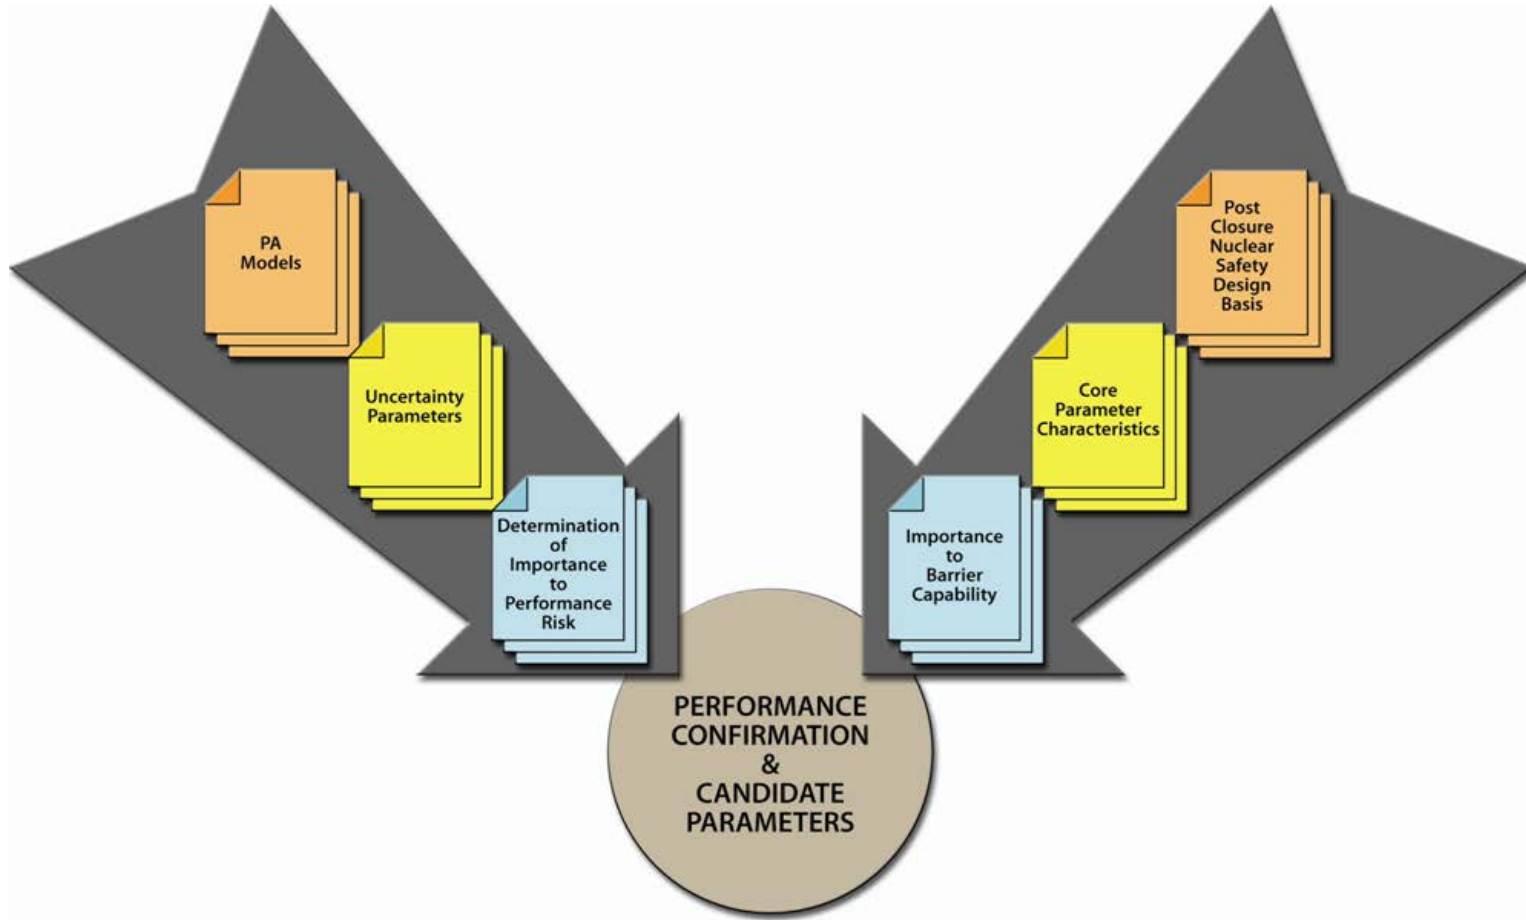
PA Models

Uncertainty Parameters

Determination of Importance to Performance Risk

Post Closure Nuclear Safety Design Basis

Core Parameter Characteristics

Importance to Barrier Capability

PERFORMANCE CONFIRMATION & CANDIDATE PARAMETERS